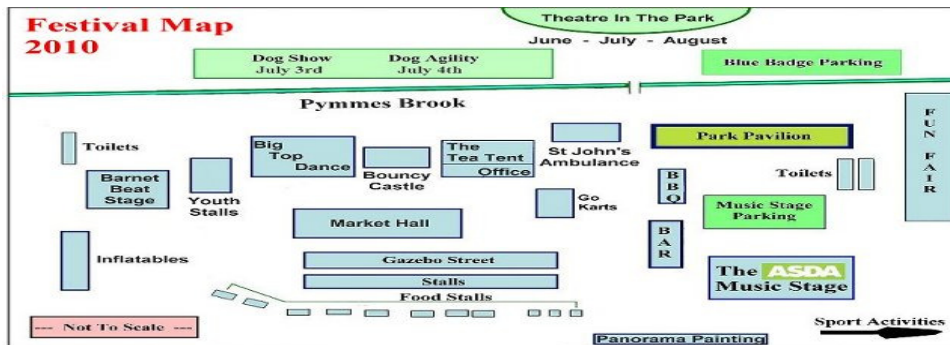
Festival Map
2010

Theatre In The Park
June - July - August

Dog Show
July 3rd

Dog Agility
July 4th

Blue Badge Parking

Pymmes Brook

Toilets

Big Top Dance

Bouncy Castle

The Tea Tent

Office

St John's Ambulance

Park Pavilion

F U N F A I R

Barnet Beat Stage

Youth Stalls

Toilets

B B Q

Go Karts

Market Hall

Music Stage Parking

B A R

Inflatables

Gazebo Street

The ASDA Music Stage

Stalls

Food Stalls

--- Not To Scale ---

Panorama Painting

Sport Activities